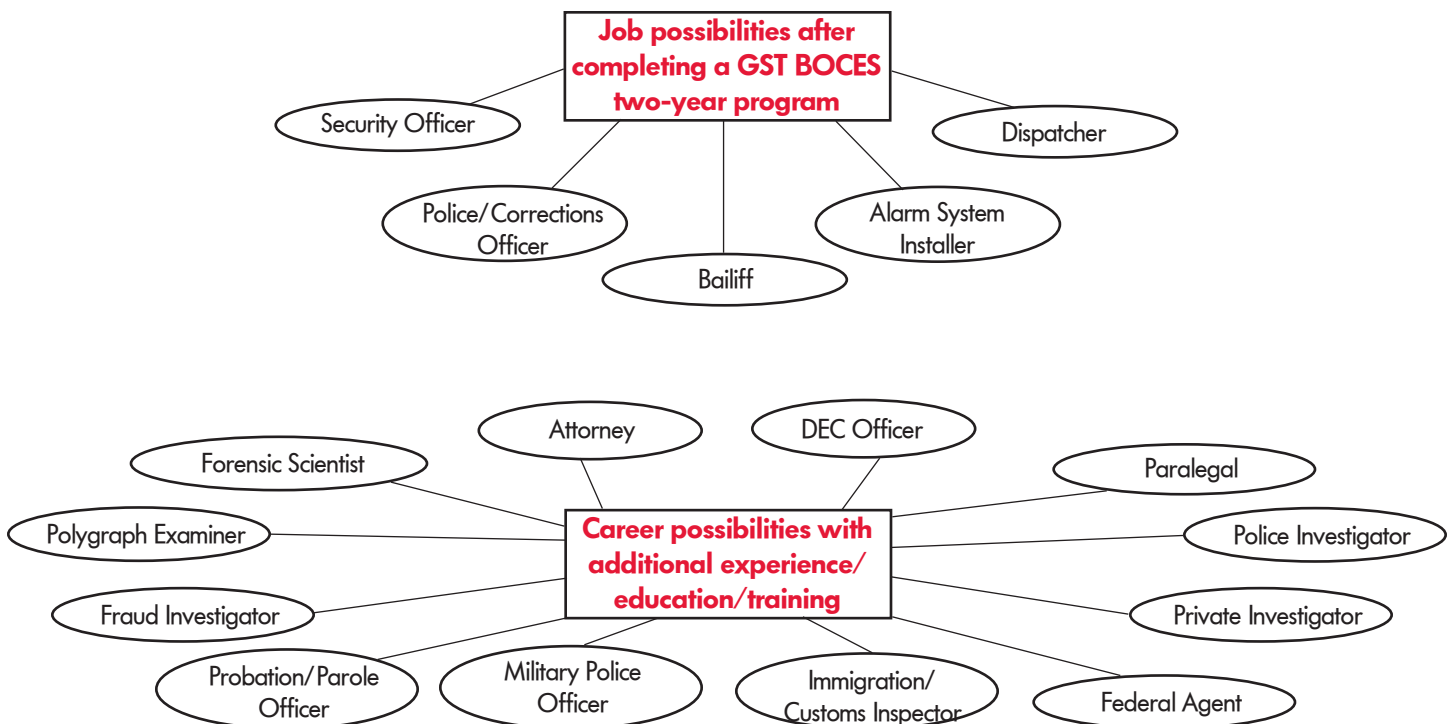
Job possibilities after completing a GST BOCES two-year program

Security Officer

Dispatcher

Police/Corrections Officer

Bailiff

Alarm System Installer

Attorney

DEC Officer

Forensic Scientist

Paralegal

Polygraph Examiner

Career possibilities with additional experience/ education/training

Police Investigator

Fraud Investigator

Private Investigator

Probation/Parole Officer

Military Police Officer

Immigration/ Customs Inspector

Federal Agent